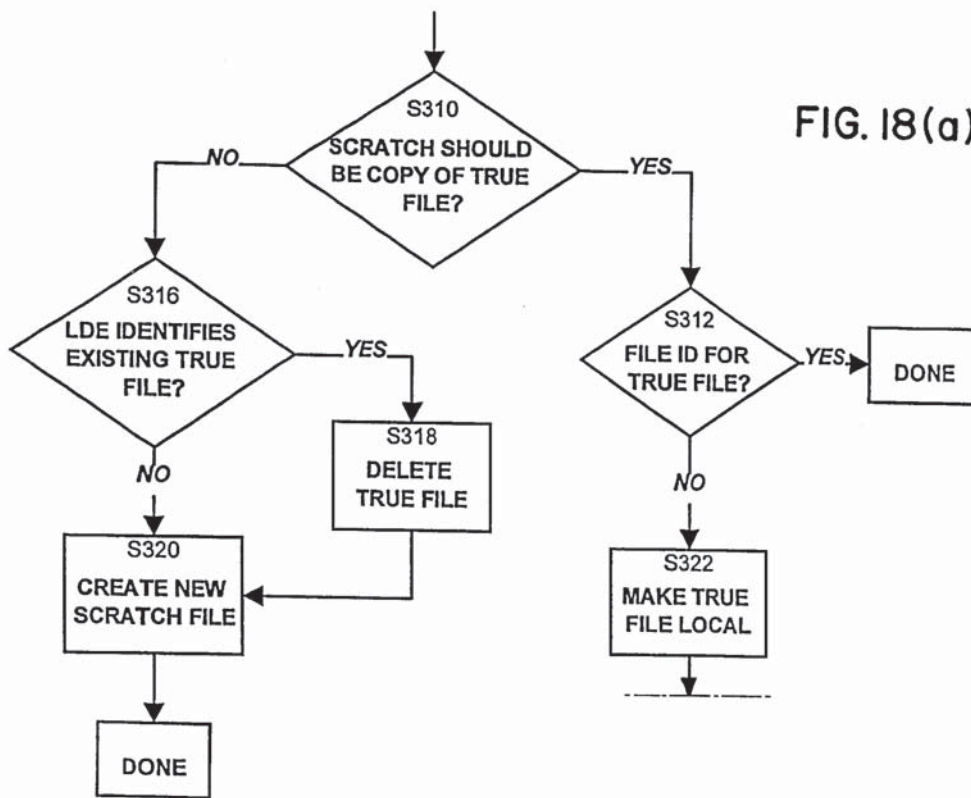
FIG. 18(a)

S310
SCRATCH SHOULD BE COPY OF TRUE FILE?

NO

YES

S316
LDE IDENTIFIES EXISTING TRUE FILE?

YES

S312
FILE ID FOR TRUE FILE?

YES

DONE

S318
DELETE TRUE FILE

NO

NO

S320
CREATE NEW SCRATCH FILE

S322
MAKE TRUE FILE LOCAL

DONE